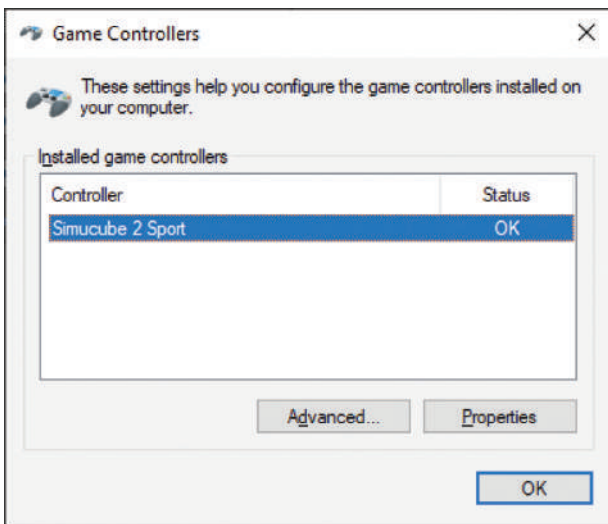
Game Controllers

×

These settings help you configure the game controllers installed on your computer.

Installed game controllers

| Controller | Status |
|---|---|
| Simucube 2 Sport | OK |

Advanced...

Properties

OK